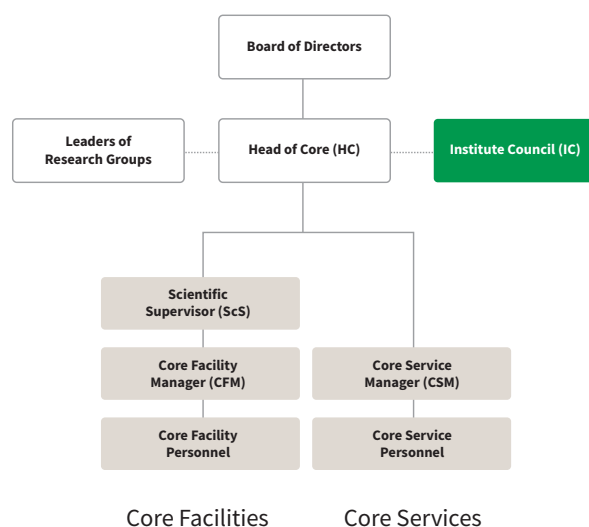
Board of Directors

Leaders of Research Groups

Head of Core (HC)

Institute Council (IC)

Scientific Supervisor (ScS)

Core Facility Manager (CFM)

Core Service Manager (CSM)

Core Facility Personnel

Core Service Personnel

Core Facilities

Core Services